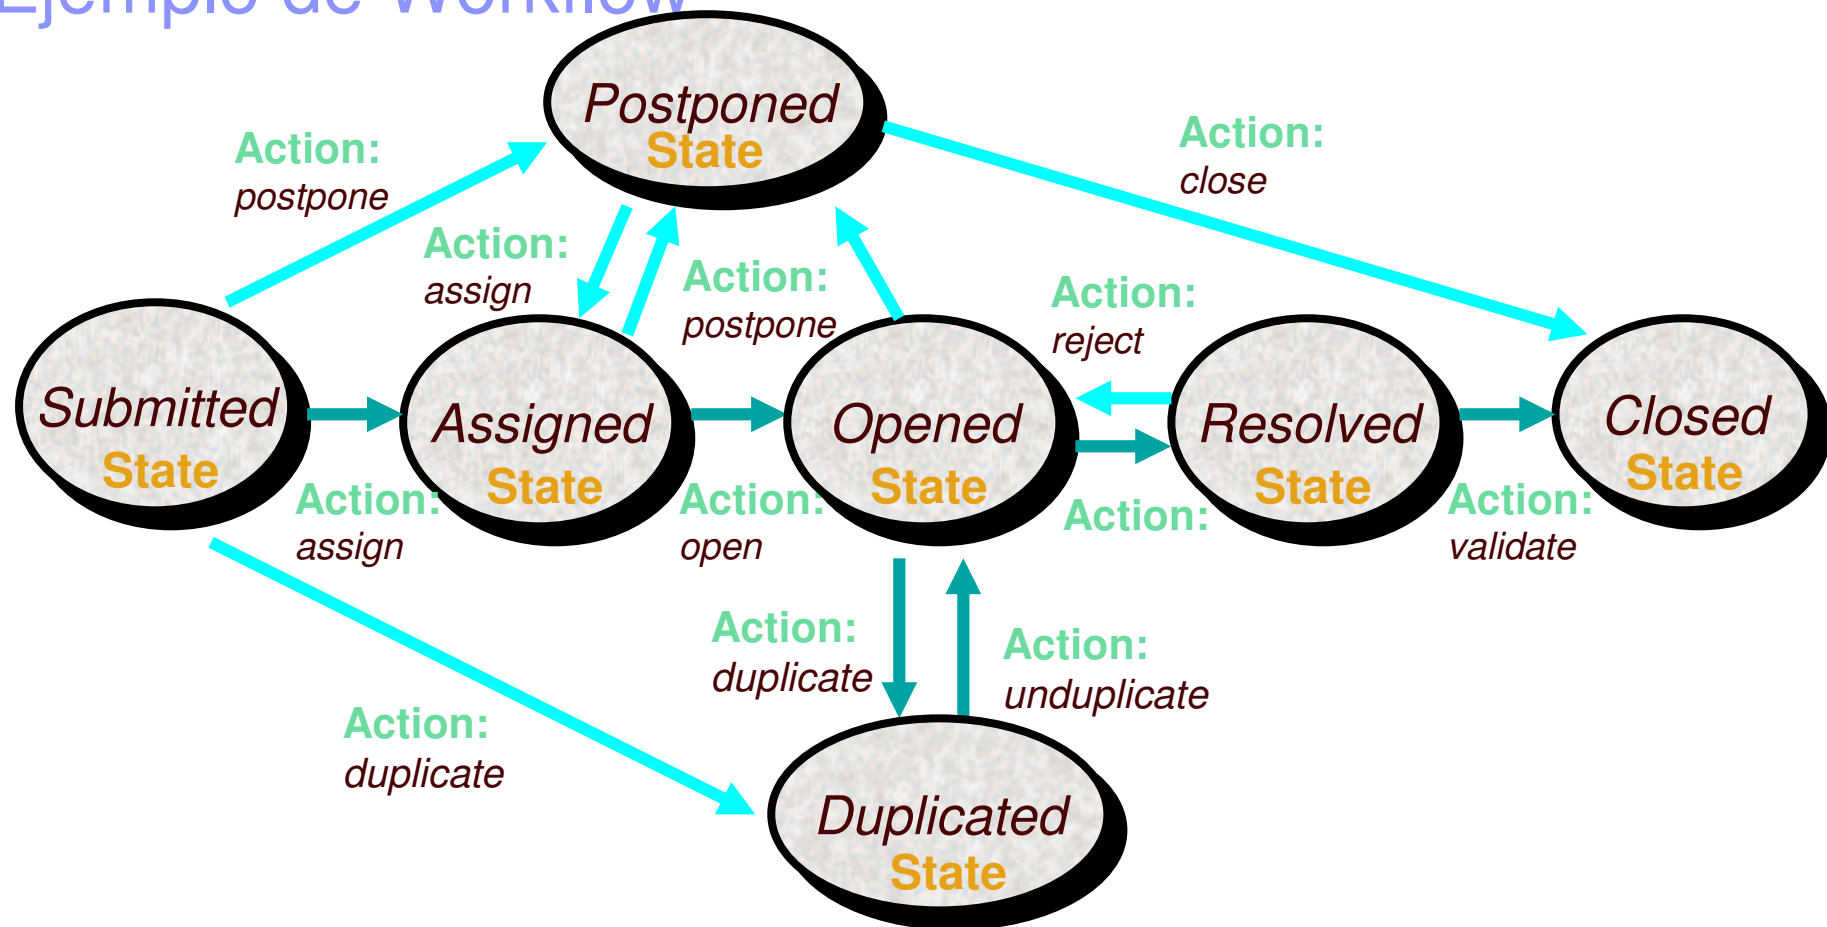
Ejemplo de Workflow

Postponed State

Action: postpone

Action: close

Action: assign

Action: postpone

Action: reject

Submitted State

Assigned State

Opened State

Resolved State

Closed State

Action: assign

Action: open

Action:

Action: validate

Action: duplicate

Action: unduplicate

Action: duplicate

Duplicated State